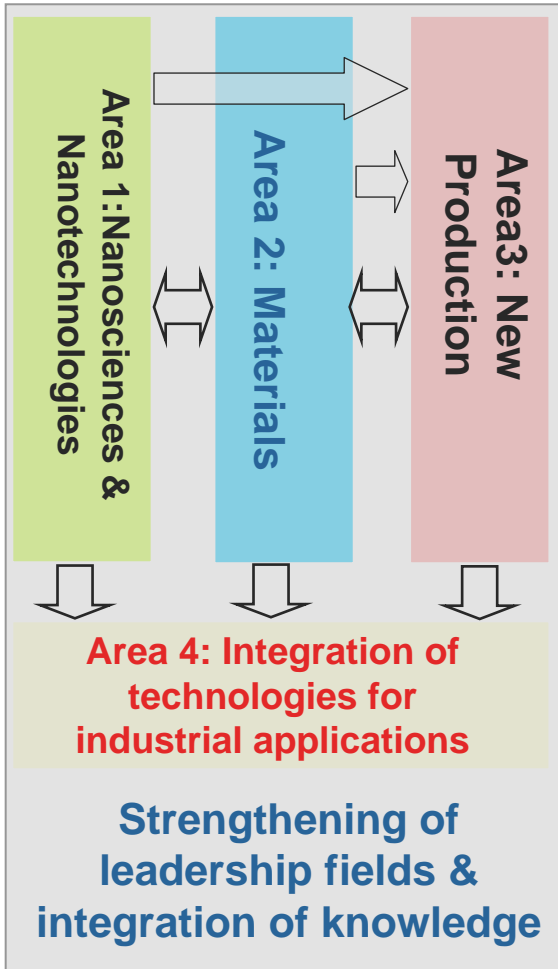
Area 1:Nanosciences & Nanotechnologies

Area 2: Materials

Area3: New Production

Area 4: Integration of technologies for industrial applications

Strengthening of leadership fields & integration of knowledge